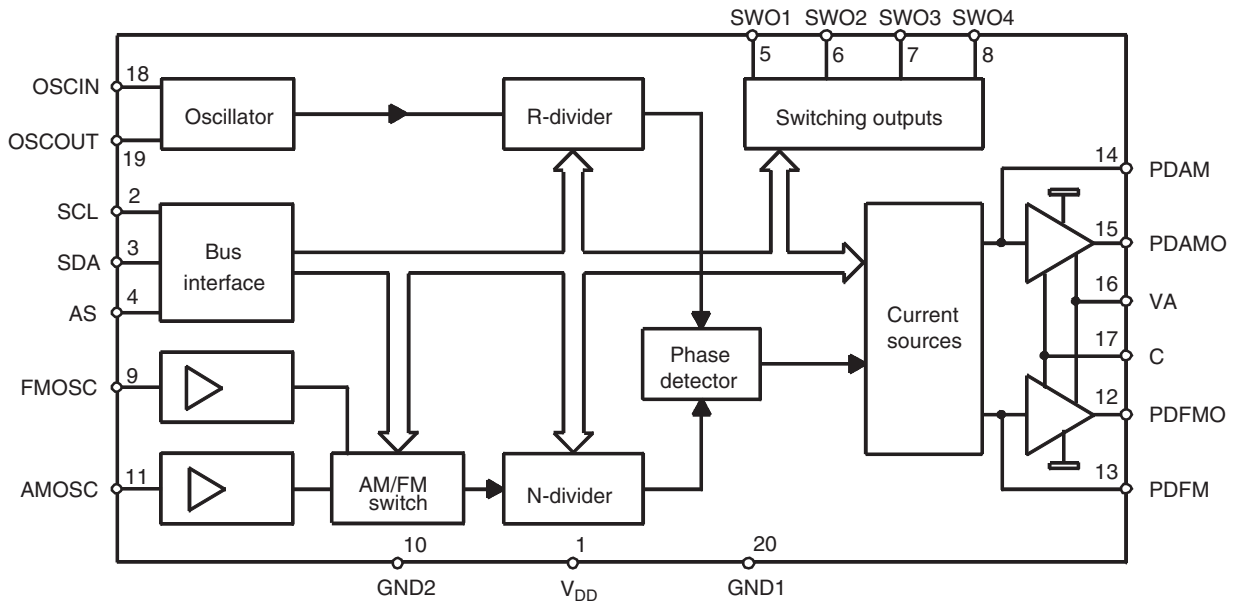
SWO1 SWO2 SWO3 SWO4
5 6 7 8

OSCIN 18
Oscillator
OSCOUT 19
R-divider
Switching outputs
14 PDAM
SCL 2
SDA 3
AS 4
Bus interface
15 PDAMO
16 VA
Current sources
17 C
Phase detector
FMOSC 9
12 PDFMO
AMOSC 11
AM/FM switch
N-divider
13 PDFM
10 GND2
1 $V_{DD}$
20 GND1